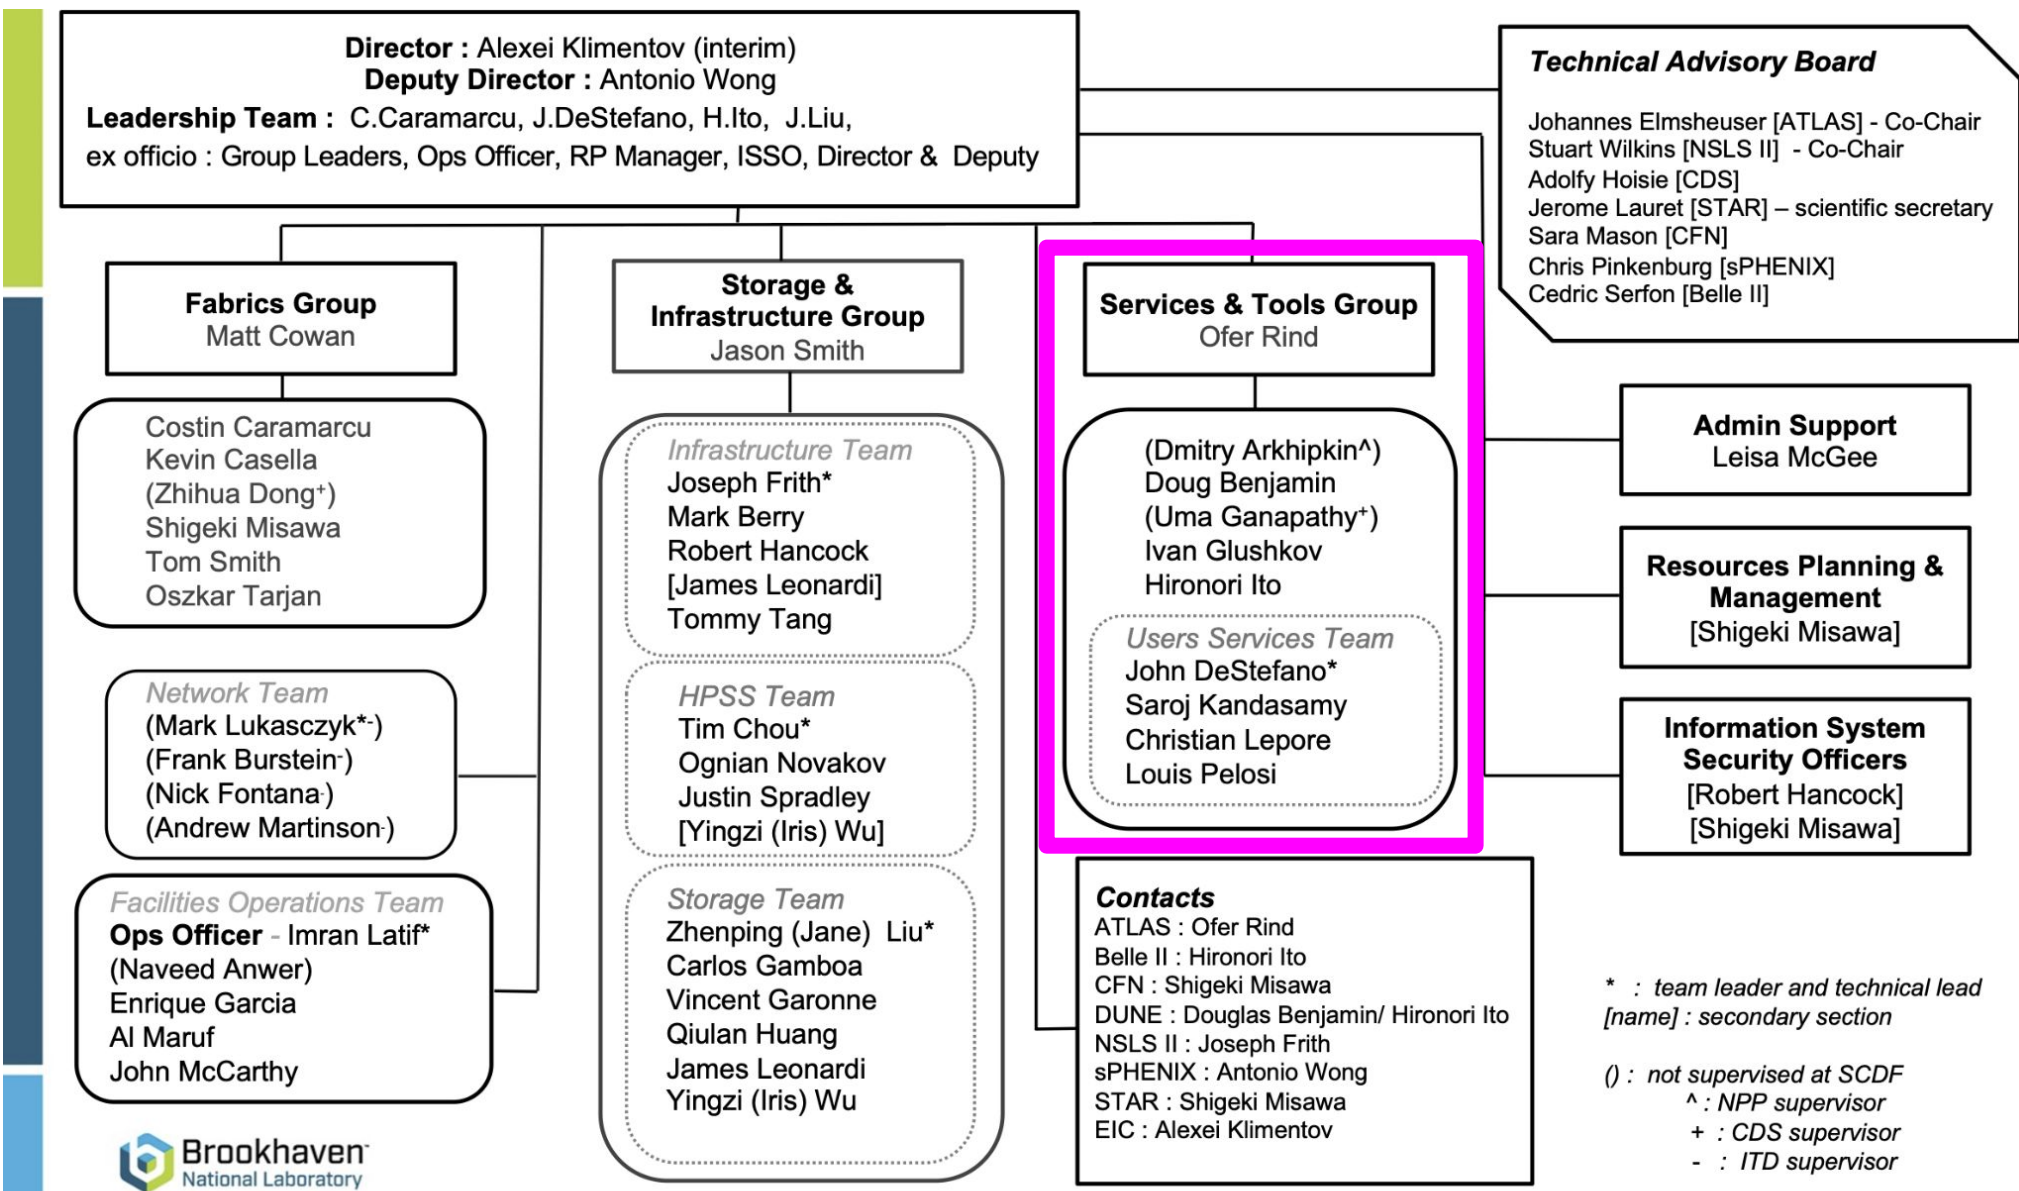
Director : Alexei Klimentov (interim)
Deputy Director : Antonio Wong
Leadership Team : C.Caramarcu, J.DeStefano, H.Ito, J.Liu,
ex officio : Group Leaders, Ops Officer, RP Manager, ISSO, Director & Deputy

Technical Advisory Board

Johannes Elmsheuser [ATLAS] - Co-Chair
Stuart Wilkins [NSLS II] - Co-Chair
Adolfy Hoisie [CDS]
Jerome Lauret [STAR] – scientific secretary
Sara Mason [CFN]
Chris Pinkenburg [sPHENIX]
Cedric Serfon [Belle II]

Fabrics Group
Matt Cowan

Costin Caramarcu
Kevin Casella
(Zhihua Dong+)
Shigeki Misawa
Tom Smith
Oszkar Tarjan

Network Team
(Mark Lukasczyk*-)
(Frank Burstein-)
(Nick Fontana-)
(Andrew Martinson-)

Facilities Operations Team
Ops Officer - Imran Latif*
(Naveed Anwer)
Enrique Garcia
Al Maruf
John McCarthy

Storage & Infrastructure Group
Jason Smith

Infrastructure Team
Joseph Frith*
Mark Berry
Robert Hancock
[James Leonardi]
Tommy Tang

HPSS Team
Tim Chou*
Ognian Novakov
Justin Spradley
[Yingzi (Iris) Wu]

Storage Team
Zhenping (Jane) Liu*
Carlos Gamboa
Vincent Garonne
Qiulan Huang
James Leonardi
Yingzi (Iris) Wu

Services & Tools Group
Ofer Rind

(Dmitry Arkhipkin^)
Doug Benjamin
(Uma Ganapathy+)
Ivan Glushkov
Hironori Ito

Users Services Team
John DeStefano*
Saroj Kandasamy
Christian Lepore
Louis Pelosi

Admin Support
Leisa McGee

Resources Planning & Management
[Shigeki Misawa]

Information System Security Officers
[Robert Hancock]
[Shigeki Misawa]

Contacts
ATLAS : Ofer Rind
Belle II : Hironori Ito
CFN : Shigeki Misawa
DUNE : Douglas Benjamin/ Hironori Ito
NSLS II : Joseph Frith
sPHENIX : Antonio Wong
STAR : Shigeki Misawa
EIC : Alexei Klimentov

* : team leader and technical lead
[name] : secondary section

() : not supervised at SCDF
^ : NPP supervisor
+ : CDS supervisor
- : ITD supervisor

Brookhaven National Laboratory